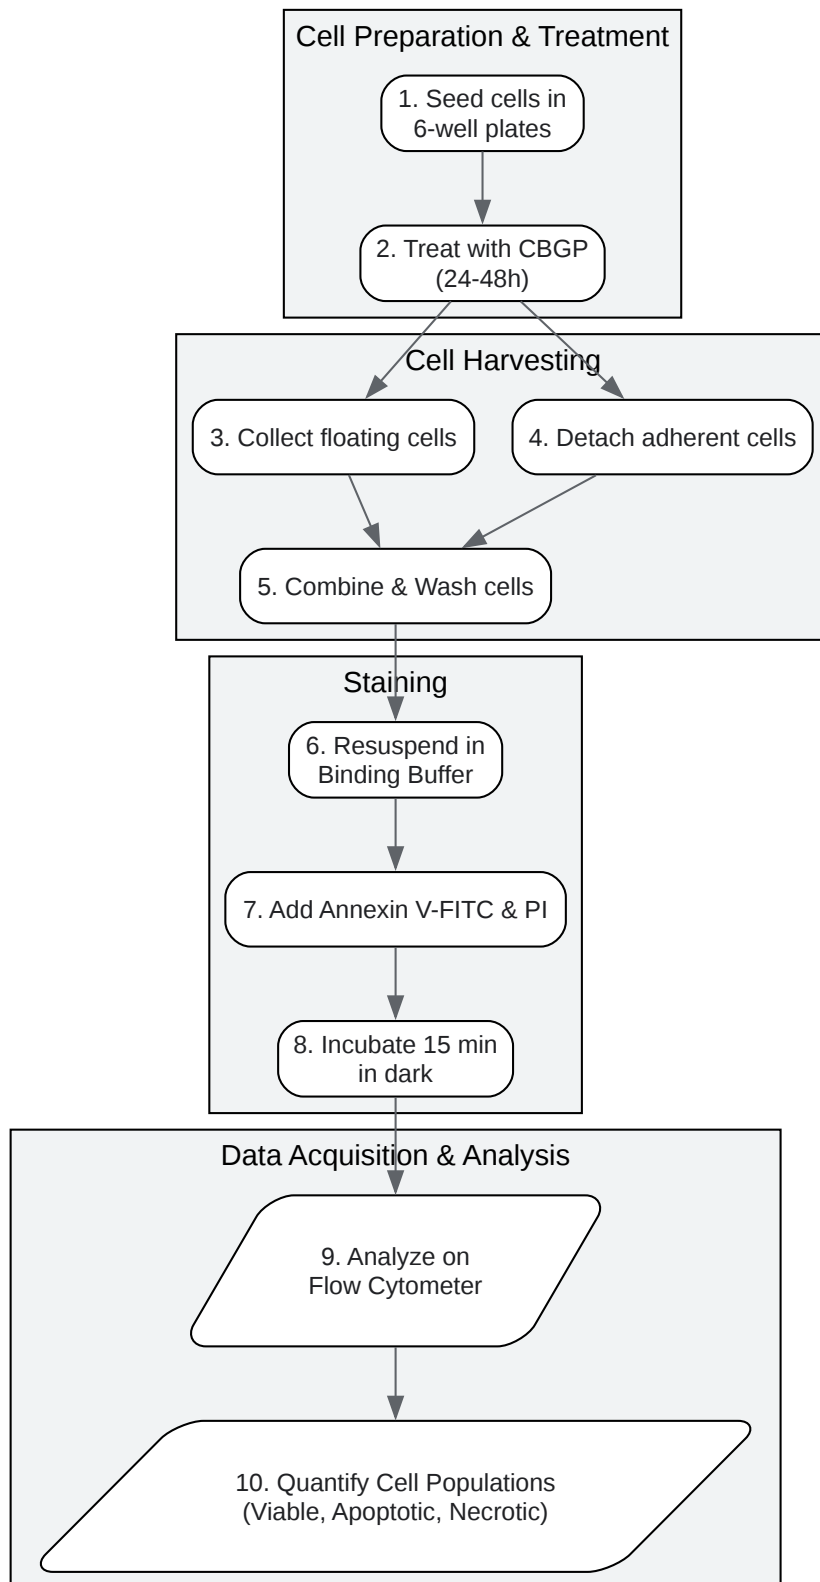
Cell Preparation & Treatment

1. Seed cells in 6-well plates

2. Treat with CBGP (24-48h)

Cell Harvesting

3. Collect floating cells

4. Detach adherent cells

5. Combine & Wash cells

Staining

6. Resuspend in Binding Buffer

7. Add Annexin V-FITC & PI

8. Incubate 15 min in dark

Data Acquisition & Analysis

9. Analyze on Flow Cytometer

10. Quantify Cell Populations (Viable, Apoptotic, Necrotic)